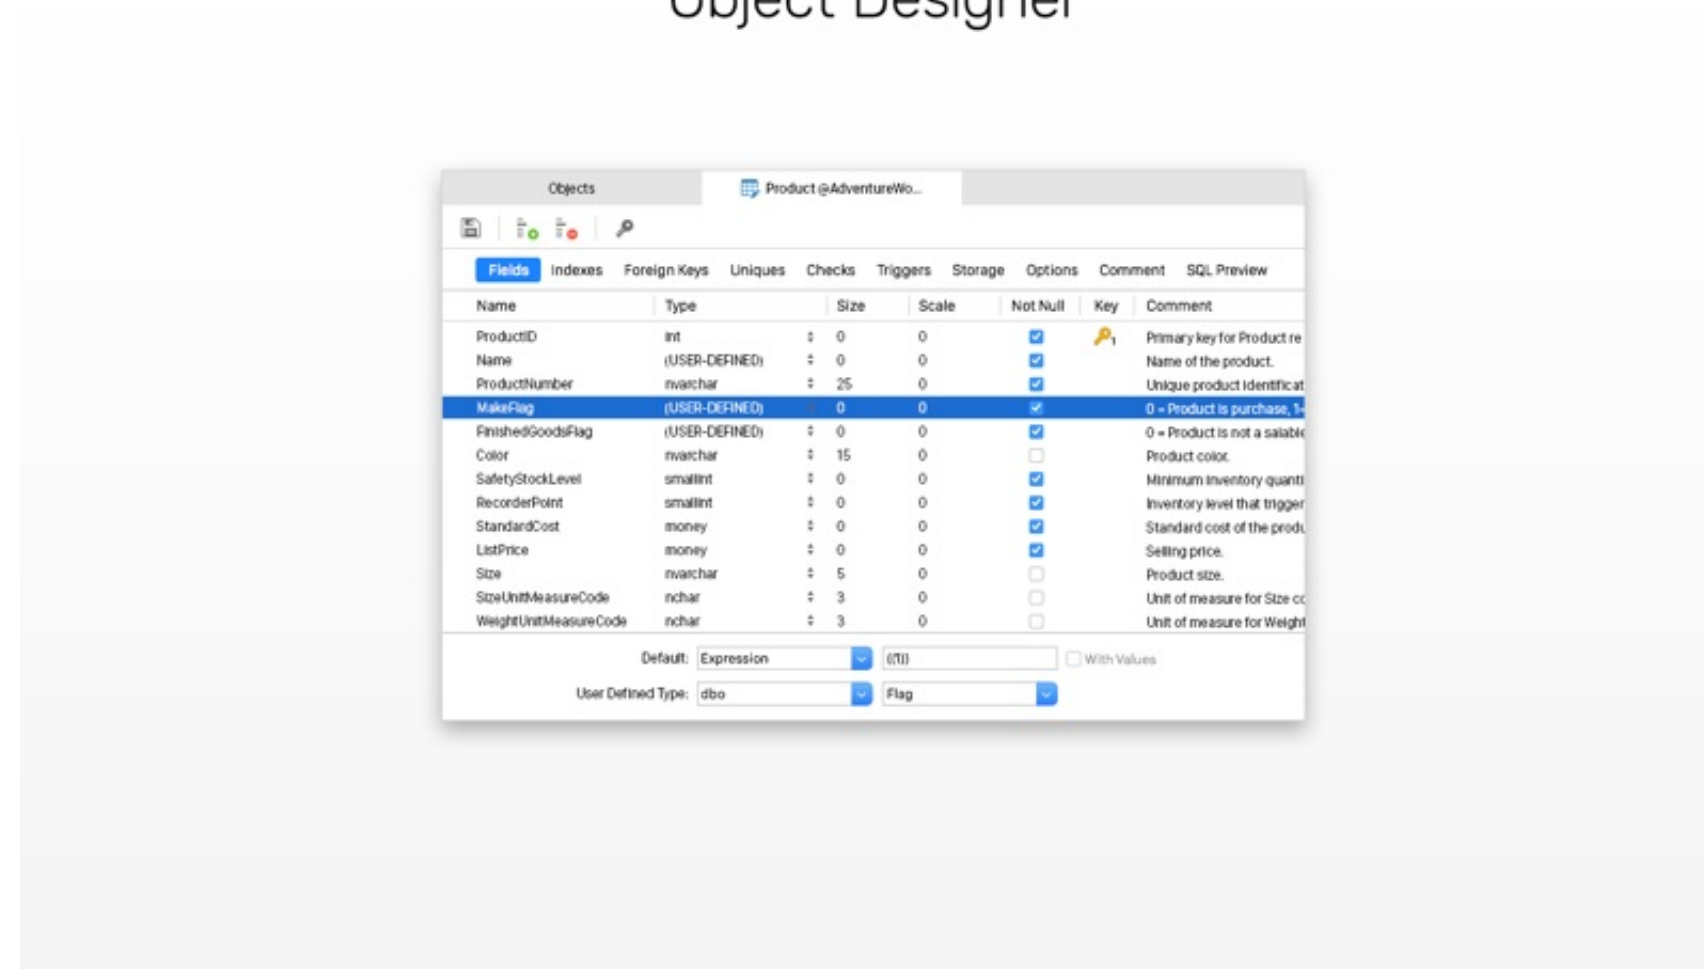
Object Designer

Objects | Product @AdventureWo...

Fields | Indexes | Foreign Keys | Uniques | Checks | Triggers | Storage | Options | Comment | SQL Preview

| Name | Type | Size | Scale | Not Null | Key | Comment |
|---|---|---|---|---|---|---|
| ProductID | int | 0 | 0 | ☑ | 1 | Primary key for Product re |
| Name | (USER-DEFINED) | 0 | 0 | ☑ | | Name of the product. |
| ProductNumber | nvarchar | 25 | 0 | ☑ | | Unique product identificat |
| MakeFlag | (USER-DEFINED) | 0 | 0 | ☑ | | 0 = Product is purchase, 1 |
| FinishedGoodsFlag | (USER-DEFINED) | 0 | 0 | ☑ | | 0 = Product is not a salable |
| Color | nvarchar | 15 | 0 | ☐ | | Product color. |
| SafetyStockLevel | smallint | 0 | 0 | ☑ | | Minimum inventory quanti |
| RecorderPoint | smallint | 0 | 0 | ☑ | | Inventory level that trigger |
| StandardCost | money | 0 | 0 | ☑ | | Standard cost of the produ |
| ListPrice | money | 0 | 0 | ☑ | | Selling price. |
| Size | nvarchar | 5 | 0 | ☐ | | Product size. |
| SizeUnitMeasureCode | nchar | 3 | 0 | ☐ | | Unit of measure for Size co |
| WeightUnitMeasureCode | nchar | 3 | 0 | ☐ | | Unit of measure for Weight |

Default: Expression ((1)) With Values

User Defined Type: dbo Flag